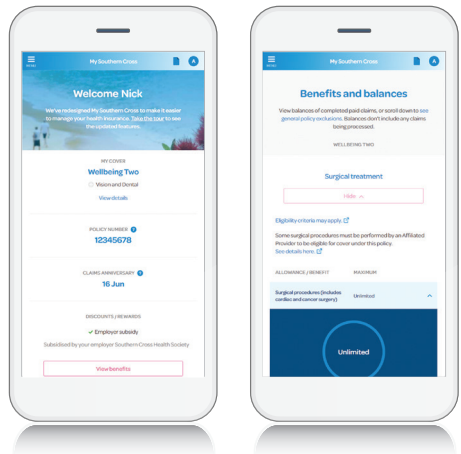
MENU

My Southern Cross

A

Welcome Nick

We've redesigned My Southern Cross to make it easier to manage your health insurance. Take the tour to see the updated features.

MY COVER

Wellbeing Two

Vision and Dental

View details

POLICY NUMBER

12345678

CLAIMS ANNIVERSARY

16 Jun

DISCOUNTS / REWARDS

Employer subsidy

Subsidised by your employer Southern Cross Health Society

View benefits

MENU

My Southern Cross

A

Benefits and balances

View balances of completed paid claims, or scroll down to see general policy exclusions. Balances don't include any claims being processed.

WELLBEING TWO

Surgical treatment

Hide

Eligibility criteria may apply.

Some surgical procedures must be performed by an Affiliated Provider to be eligible for cover under this policy. See details here.

| ALLOWANCE / BENEFIT | MAXIMUM |
|---|---|
| Surgical procedures (includes cardiac and cancer surgery) | Unlimited |

Unlimited